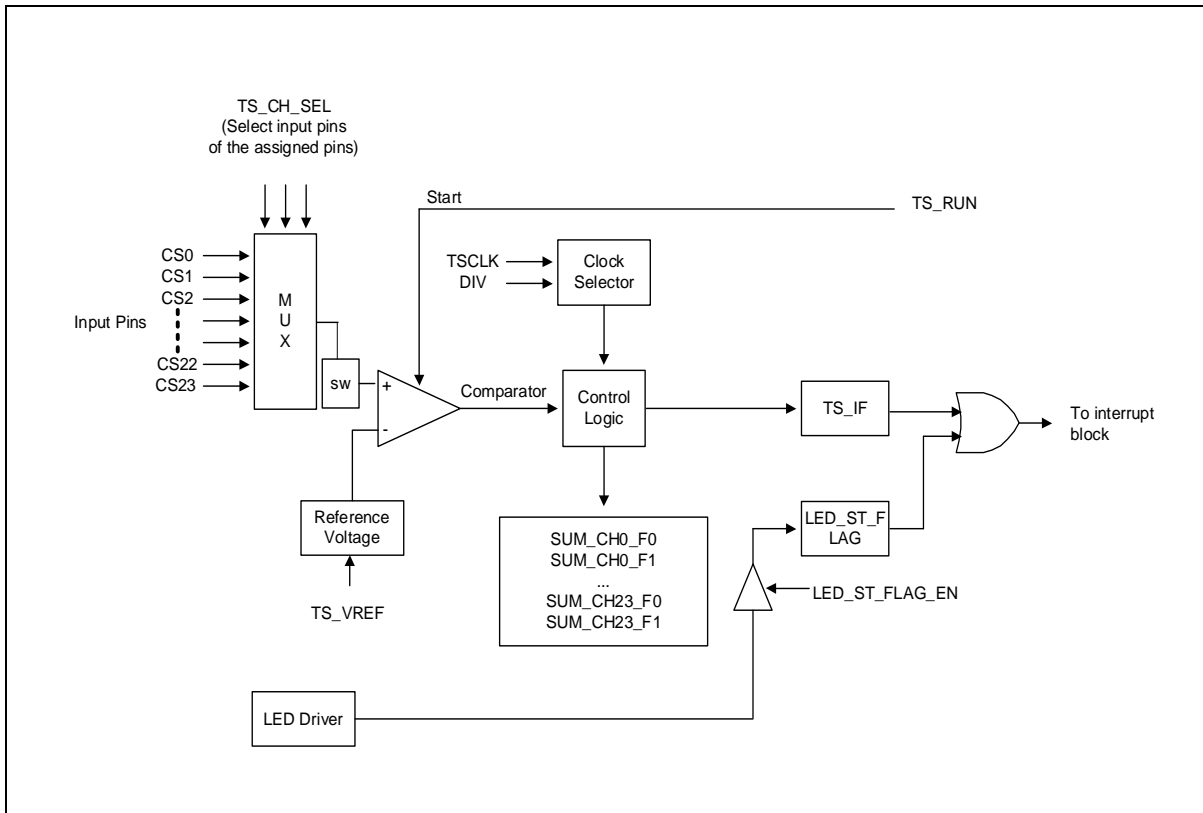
TS_CH_SEL
(Select input pins of the assigned pins)

Start

TS_RUN

CS0
CS1
CS2
Input Pins
CS22
CS23

M
U
X

sw

+
-

Comparator

TSCLK
DIV

Clock Selector

Control Logic

TS_IF

To interrupt block

Reference Voltage

TS_VREF

SUM_CH0_F0
SUM_CH0_F1
...
SUM_CH23_F0
SUM_CH23_F1

LED_ST_F LAG

LED_ST_FLAG_EN

LED Driver